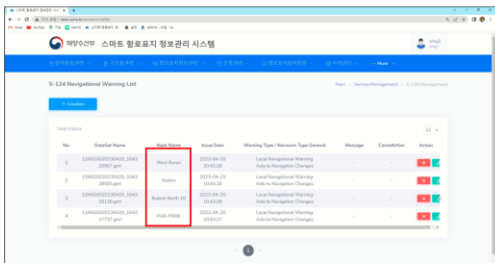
해양수산부 스마트 항로표지 정보관리 시스템

S-124 Navigational Warning List

Main > Service Management > S-124 Management

+ Creation

Total 4 Items

| No. | DataSet Name | Mark Name | Issue Date | Warning Type / Navwarn Type General | Message | Cancellation | Action |
|---|---|---|---|---|---|---|---|
| 1 | 124010020230420_1043 20007.gml | West Buoy | 2023-04-20 10:43:28 | Local Navigational Warning Aids to Navigation Changes | - | - | |
| 2 | 124010020230420_1043 28005.gml | Dolbe | 2023-04-20 10:43:28 | Local Navigational Warning Aids to Navigation Changes | - | - | |
| 3 | 124010020230420_1043 28130.gml | Busan Berth 10 | 2023-04-20 10:43:28 | Local Navigational Warning Aids to Navigation Changes | - | - | |
| 4 | 124010020230420_1043 27737.gml | PUS PSHE | 2023-04-20 10:43:27 | Local Navigational Warning Aids to Navigation Changes | - | - | |

1